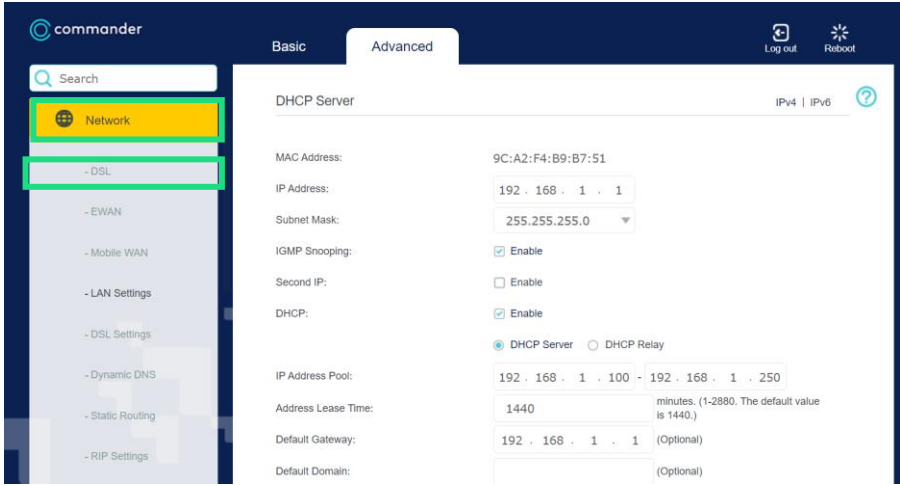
commander

Basic

Advanced

Log out

Reboot

Search

Network

- DSL

- EWAN

- Mobile WAN

- LAN Settings

- DSL Settings

- Dynamic DNS

- Static Routing

- RIP Settings

DHCP Server

IPv4 | IPv6

?

MAC Address: 9C:A2:F4:B9:B7:51

IP Address: 192 . 168 . 1 . 1

Subnet Mask: 255.255.255.0

IGMP Snooping: Enable

Second IP: Enable

DHCP: Enable

DHCP Server DHCP Relay

IP Address Pool: 192 . 168 . 1 . 100 - 192 . 168 . 1 . 250

Address Lease Time: 1440 minutes. (1-2880. The default value is 1440.)

Default Gateway: 192 . 168 . 1 . 1 (Optional)

Default Domain: (Optional)